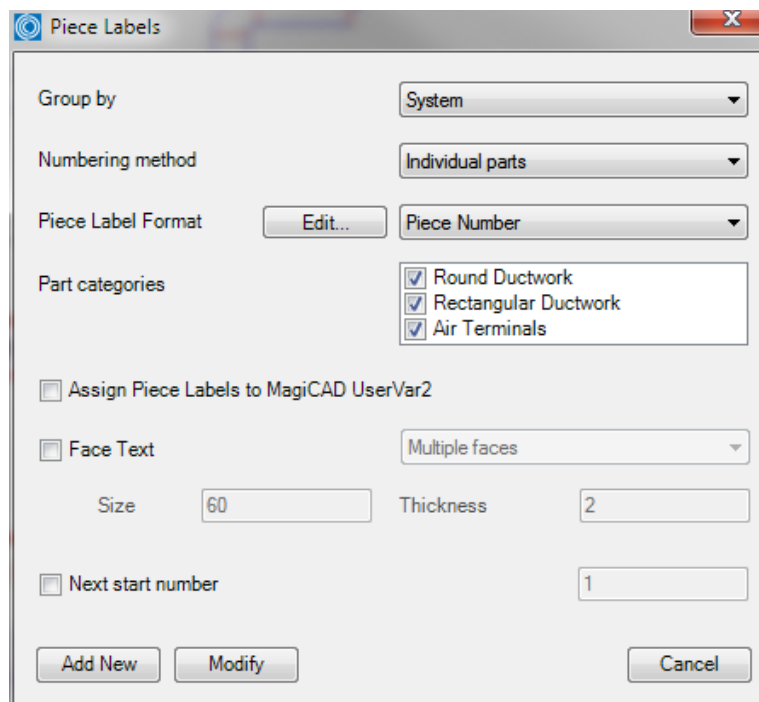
Piece Labels

Group by
System

Numbering method
Individual parts

Piece Label Format
Edit...
Piece Number

Part categories
Round Ductwork
Rectangular Ductwork
Air Terminals

Assign Piece Labels to MagiCAD UserVar2

Face Text
Multiple faces

Size
60
Thickness
2

Next start number
1

Add New
Modify
Cancel